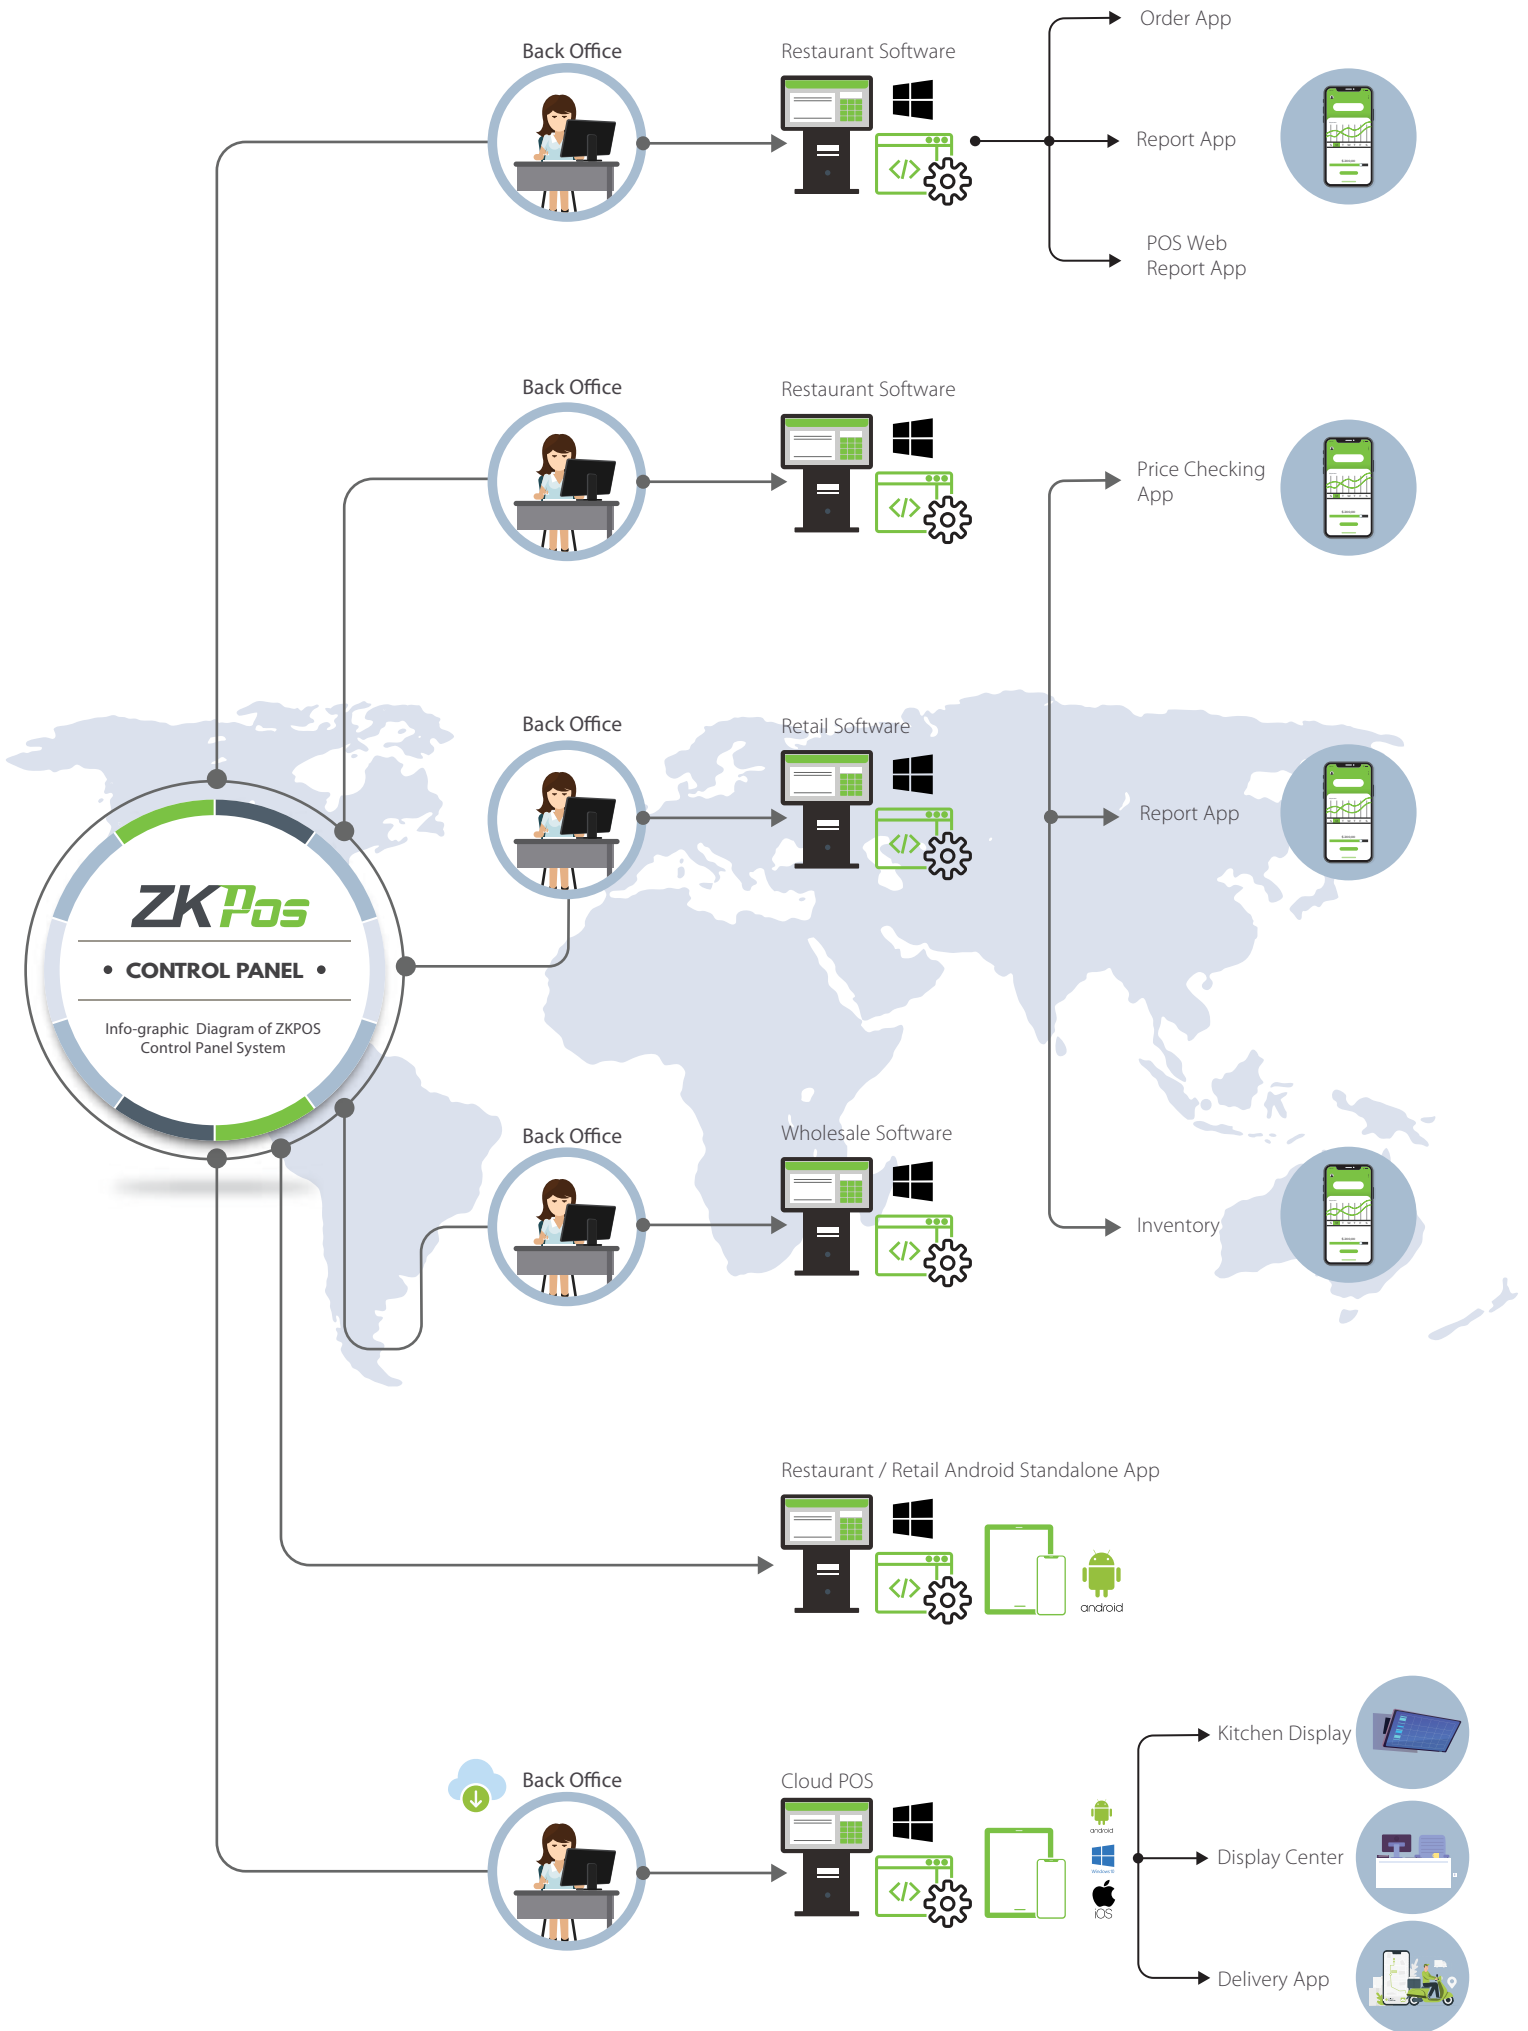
Back Office

Restaurant Software

Order App

Report App

POS Web Report App

Back Office

Restaurant Software

Price Checking App

ZKPos

• CONTROL PANEL •

Info-graphic Diagram of ZKPOS Control Panel System

Back Office

Retail Software

Report App

Back Office

Wholesale Software

Inventory

Restaurant / Retail Android Standalone App

android

Back Office

Cloud POS

android

iOS

Kitchen Display

Display Center

Delivery App